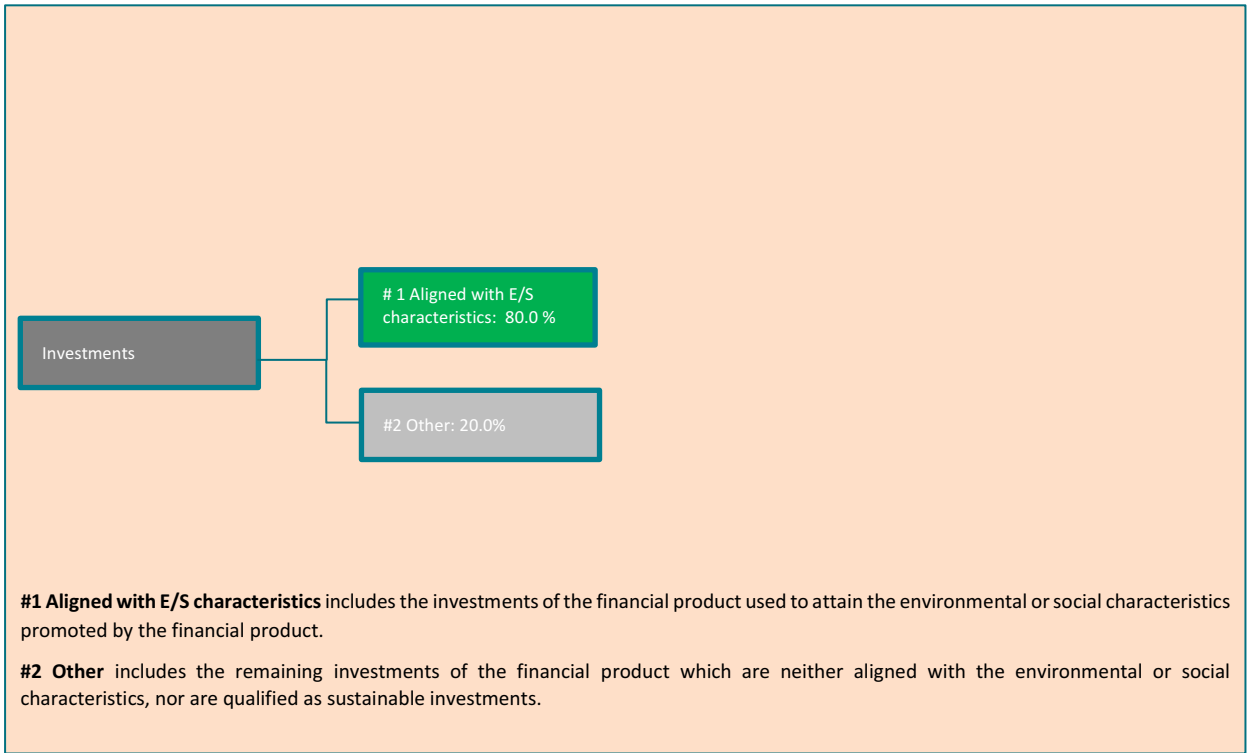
Investments

# 1 Aligned with E/S characteristics: 80.0 %

#2 Other: 20.0%

**#1 Aligned with E/S characteristics** includes the investments of the financial product used to attain the environmental or social characteristics promoted by the financial product.

**#2 Other** includes the remaining investments of the financial product which are neither aligned with the environmental or social characteristics, nor are qualified as sustainable investments.